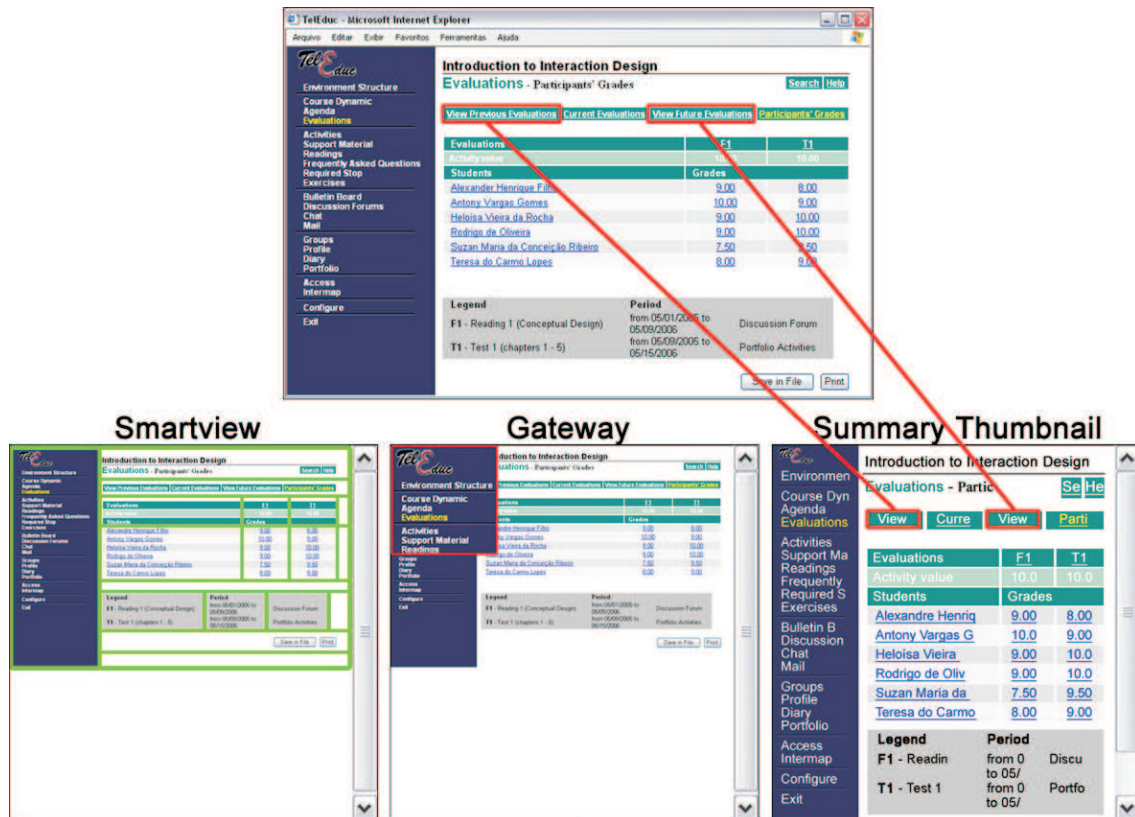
TelEduc - Microsoft Internet Explorer

Arquivo Editar Exibir Favoritos Ferramentas Ajuda

TelEduc

Environment Structure

Course Dynamic
Agenda
Evaluations

Activities
Support Material
Readings
Frequently Asked Questions
Required Stop
Exercises

Bulletin Board
Discussion Forums
Chat
Mail

Groups
Profile
Diary
Portfolio

Access
Intermap

Configure

Exit

Introduction to Interaction Design

Evaluations - Participants' Grades

Search Help

View Previous Evaluations Current Evaluations View Future Evaluations Participants' Grades

| Evaluations | F1 | T1 |
|---|---|---|
| Activity value | 10.00 | 10.00 |
| Students | Grades | |
| Alexander Henrique Filho | 9.00 | 8.00 |
| Antony Vargas Gomes | 10.00 | 9.00 |
| Heloísa Vieira da Rocha | 9.00 | 10.00 |
| Rodrigo de Oliveira | 9.00 | 10.00 |
| Suzan Maria da Conceição Ribeiro | 7.50 | 9.50 |
| Teresa do Carmo Lopes | 8.00 | 9.00 |

| Legend | Period | |
|---|---|---|
| F1 - Reading 1 (Conceptual Design) | from 05/01/2006 to 05/09/2006 | Discussion Forum |
| T1 - Test 1 (chapters 1 - 5) | from 05/09/2006 to 05/15/2006 | Portfolio Activities |

Save in File Print

Smartview

Gateway

Summary Thumbnail

Environmen
Course Dyn
Agenda
Evaluations
Activities
Support Ma
Readings
Frequently
Required S
Exercises
Bulletin B
Discussion
Chat
Mail
Groups
Profile
Diary
Portfolio
Access
Intermap
Configure
Exit

Introduction to Interaction Design

Evaluations - Partic

Se He

View Curre View Parti

| Evaluations | F1 | T1 |
|---|---|---|
| Activity value | 10.0 | 10.0 |
| Students | Grades | |
| Alexandre Henriq | 9.00 | 8.00 |
| Antony Vargas G | 10.0 | 9.00 |
| Heloísa Vieira | 9.00 | 10.0 |
| Rodrigo de Oliv | 9.00 | 10.0 |
| Suzan Maria da | 7.50 | 9.50 |
| Teresa do Carmo | 8.00 | 9.00 |

| Legend | Period | |
|---|---|---|
| F1 - Readin | from 0 to 05/ | Discu |
| T1 - Test 1 | from 0 to 05/ | Portfo |